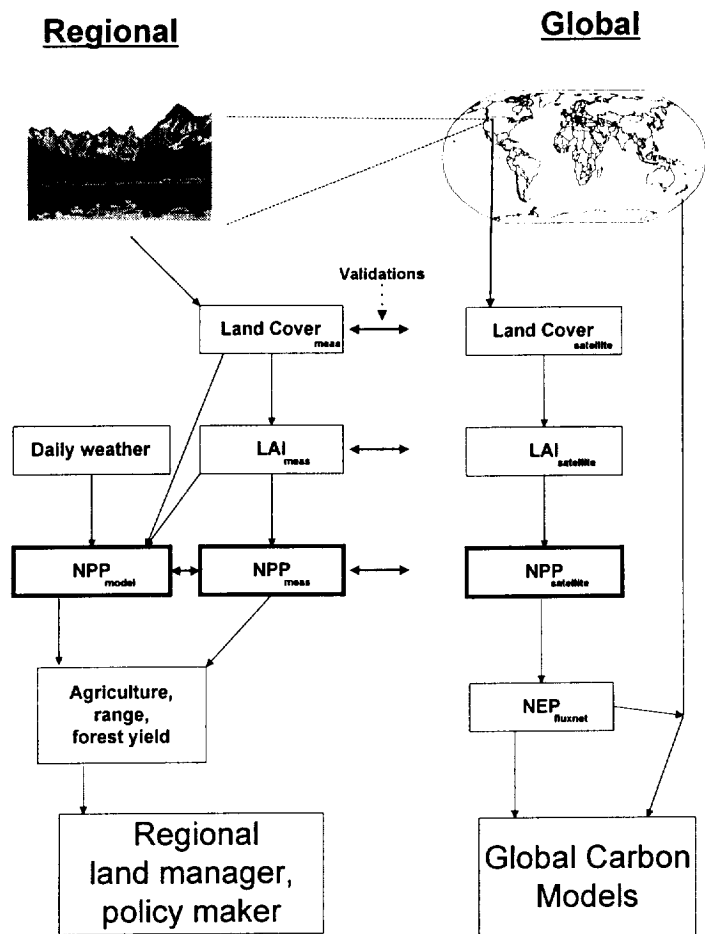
Regional

Global

Validations

Land Cover$_{meas}$

Land Cover$_{satellite}$

Daily weather

LAI$_{meas}$

LAI$_{satellite}$

NPP$_{model}$

NPP$_{meas}$

NPP$_{satellite}$

Agriculture, range, forest yield

NEP$_{fluxnet}$

Regional land manager, policy maker

Global Carbon Models